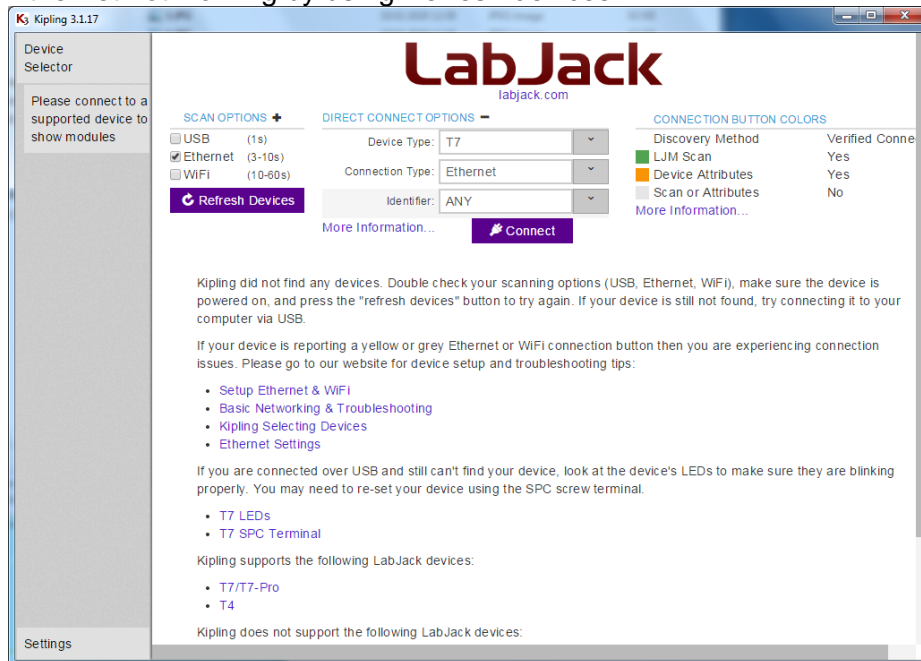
Kipling 3.1.17

Device Selector

Please connect to a supported device to show modules

Settings

LabJack
labjack.com

SCAN OPTIONS +
USB (1s)
Ethernet (3-10s)
WiFi (10-60s)
Refresh Devices

DIRECT CONNECT OPTIONS −
Device Type: T7
Connection Type: Ethernet
Identifier: ANY
More Information...
Connect

CONNECTION BUTTON COLORS

| Discovery Method | Verified Conne |
|---|---|
| LJM Scan | Yes |
| Device Attributes | Yes |
| Scan or Attributes | No |

More Information...

Kipling did not find any devices. Double check your scanning options (USB, Ethernet, WiFi), make sure the device is powered on, and press the "refresh devices" button to try again. If your device is still not found, try connecting it to your computer via USB.

If your device is reporting a yellow or grey Ethernet or WiFi connection button then you are experiencing connection issues. Please go to our website for device setup and troubleshooting tips:

- Setup Ethernet & WiFi
- Basic Networking & Troubleshooting
- Kipling Selecting Devices
- Ethernet Settings

If you are connected over USB and still can't find your device, look at the device's LEDs to make sure they are blinking properly. You may need to re-set your device using the SPC screw terminal.

- T7 LEDs
- T7 SPC Terminal

Kipling supports the following LabJack devices:

- T7/T7-Pro
- T4

Kipling does not support the following LabJack devices: